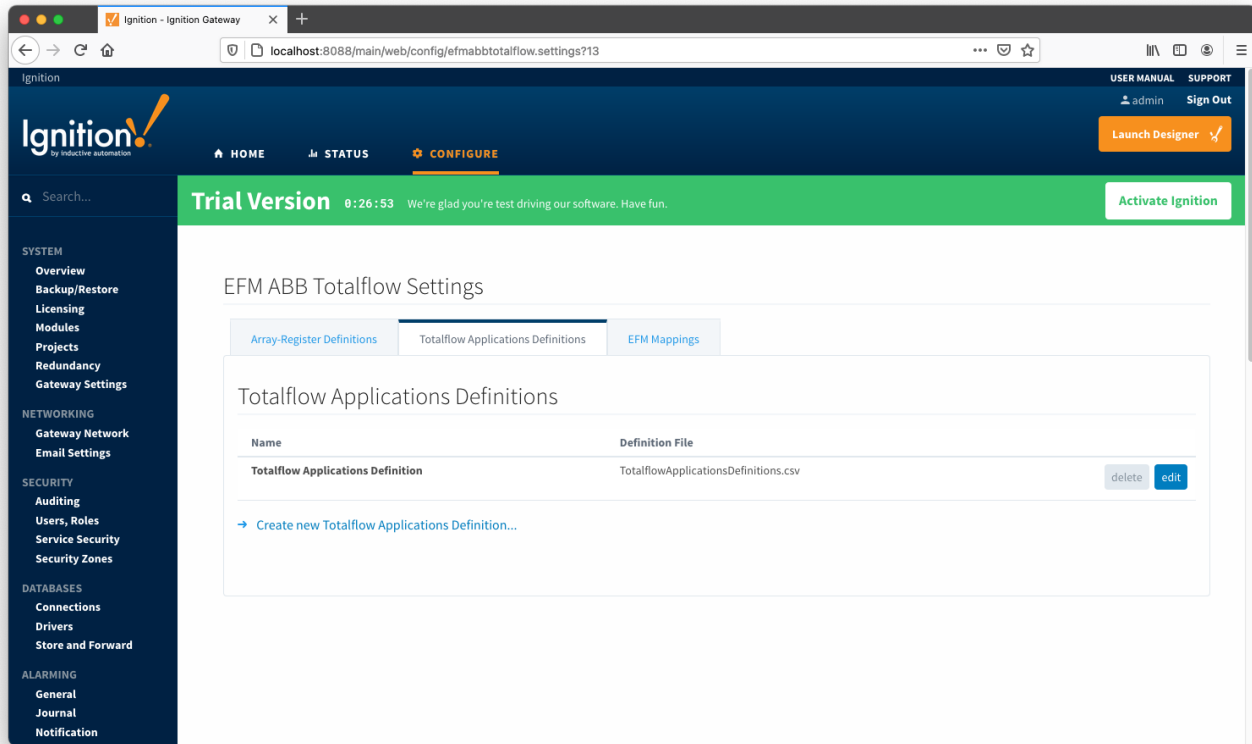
Ignition - Ignition Gateway

localhost:8088/main/web/config/efmabbtotalflow.settings?13

Ignition

USER MANUAL SUPPORT

admin Sign Out

Ignition by inductive automation

HOME STATUS CONFIGURE

Launch Designer

Search...

Trial Version 0:26:53 We're glad you're test driving our software. Have fun.

Activate Ignition

SYSTEM
Overview
Backup/Restore
Licensing
Modules
Projects
Redundancy
Gateway Settings

NETWORKING
Gateway Network
Email Settings

SECURITY
Auditing
Users, Roles
Service Security
Security Zones

DATABASES
Connections
Drivers
Store and Forward

ALARMING
General
Journal
Notification

EFM ABB Totalflow Settings

Array-Register Definitions | Totalflow Applications Definitions | EFM Mappings

Totalflow Applications Definitions

| Name | Definition File | |
|---|---|---|
| Totalflow Applications Definition | TotalflowApplicationsDefinitions.csv | delete edit |

→ Create new Totalflow Applications Definition...